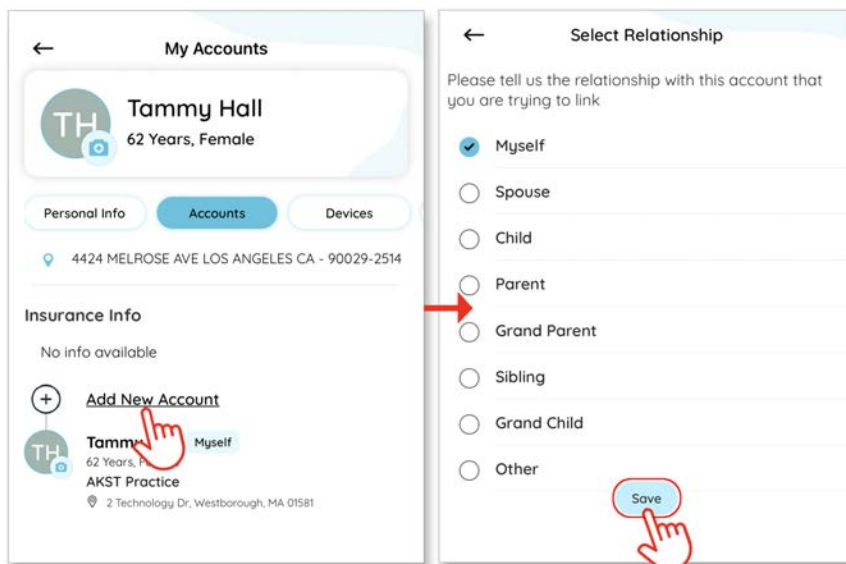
←

My Accounts

TH

Tammy Hall

62 Years, Female

Personal Info

Accounts

Devices

4424 MELROSE AVE LOS ANGELES CA - 90029-2514

Insurance Info

No info available

Add New Account

TH

Tamm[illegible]

Myself

62 Years, F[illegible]

AKST Practice

2 Technology Dr, Westborough, MA 01581

←

Select Relationship

Please tell us the relationship with this account that you are trying to link

Myself

Spouse

Child

Parent

Grand Parent

Sibling

Grand Child

Other

Save